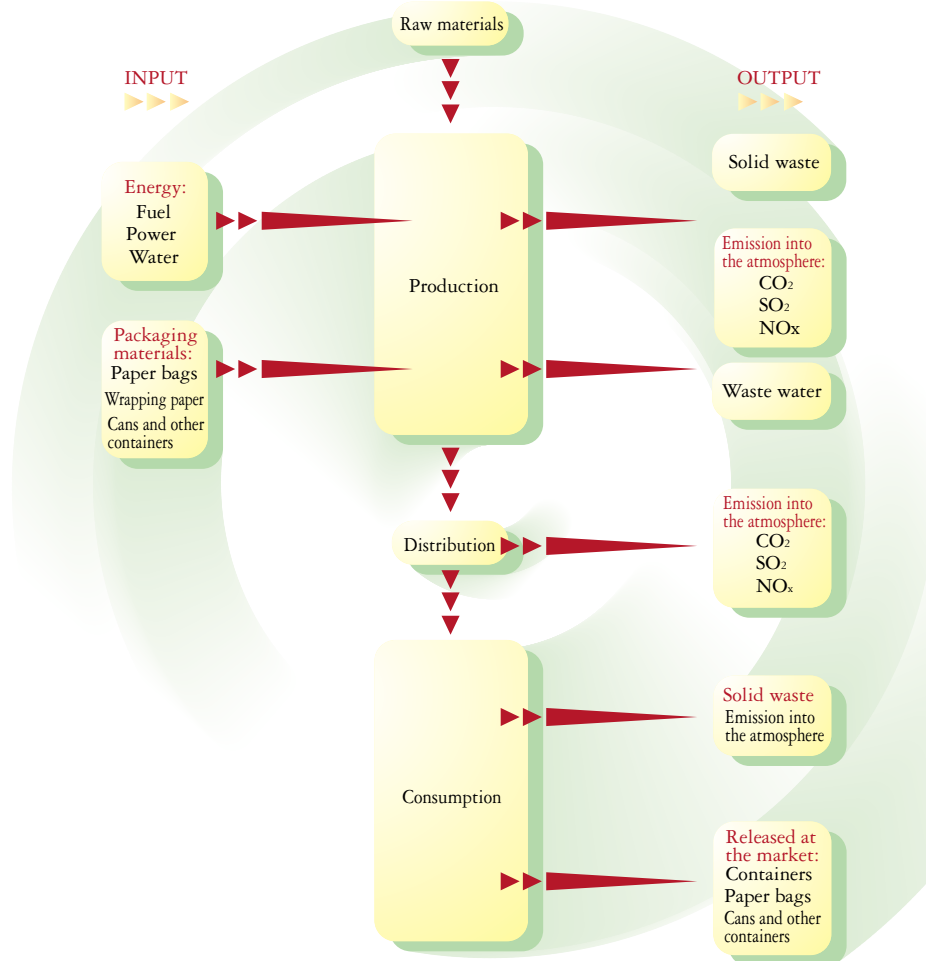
Raw materials

INPUT

OUTPUT

Energy:
Fuel
Power
Water

Packaging materials:
Paper bags
Wrapping paper
Cans and other containers

Production

Solid waste

Emission into the atmosphere:
$CO_2$
$SO_2$
NOx

Waste water

Distribution

Emission into the atmosphere:
$CO_2$
$SO_2$
$NO_x$

Consumption

Solid waste
Emission into the atmosphere

Released at the market:
Containers
Paper bags
Cans and other containers